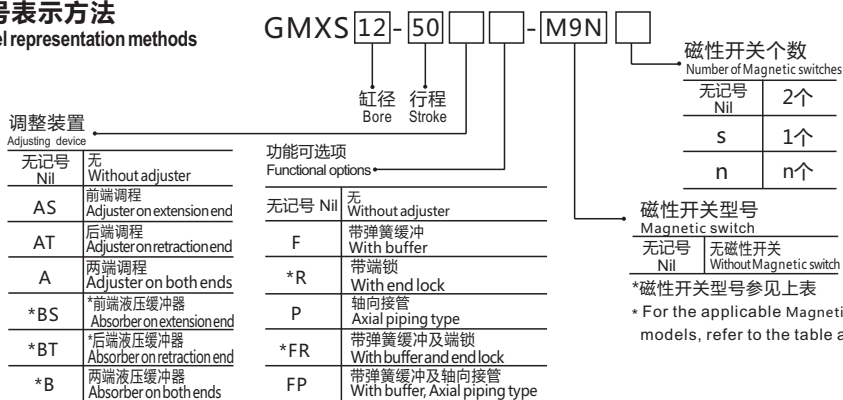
号表示方法
el representation methods

GMXS 12 - 50 - M9N

缸径 Bore
行程 Stroke

调整装置
Adjusting device

| 无记号 Nil | 无 Without adjuster |
|---|---|
| AS | 前端调程 Adjuster on extension end |
| AT | 后端调程 Adjuster on retraction end |
| A | 两端调程 Adjuster on both ends |
| *BS | *前端液压缓冲器 Absorber on extension end |
| *BT | *后端液压缓冲器 Absorber on retraction end |
| *B | 两端液压缓冲器 Absorber on both ends |

功能可选项
Functional options

| 无记号 Nil | 无 Without adjuster |
|---|---|
| F | 带弹簧缓冲 With buffer |
| *R | 带端锁 With end lock |
| P | 轴向接管 Axial piping type |
| *FR | 带弹簧缓冲及端锁 With buffer and end lock |
| FP | 带弹簧缓冲及轴向接管 With buffer, Axial piping type |

磁性开关个数
Number of Magnetic switches

| 无记号 Nil | 2个 |
|---|---|
| s | 1个 |
| n | n个 |

磁性开关型号
Magnetic switch

| 无记号 Nil | 无磁性开关 Without Magnetic switch |
|---|---|

*磁性开关型号参见上表
* For the applicable Magneti
models, refer to the table a